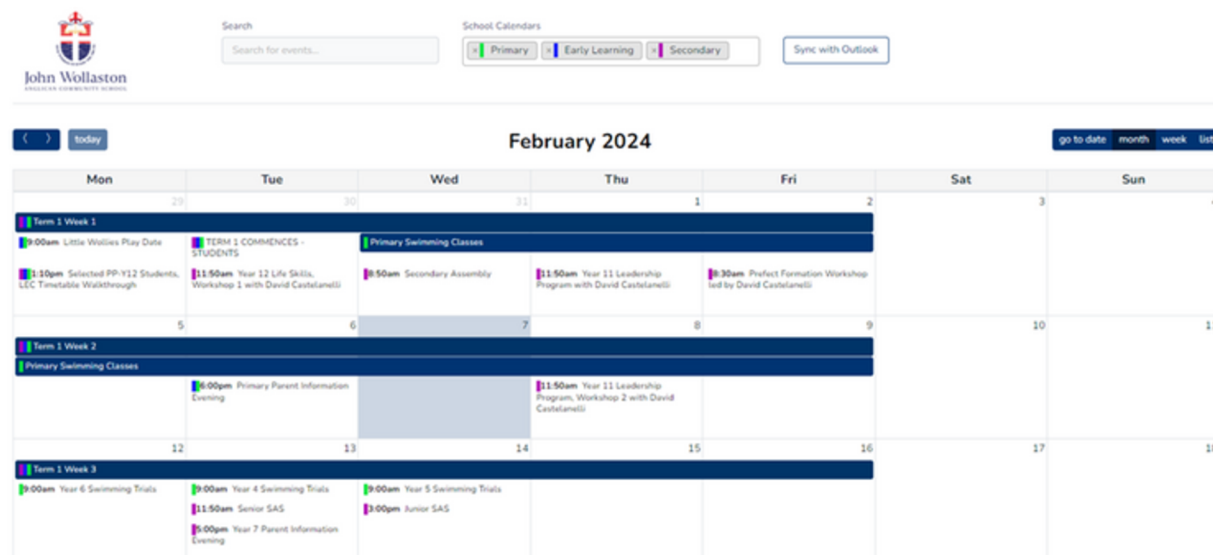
John Wollaston
ANGLICAN COMMUNITY SCHOOL

Search
Search for events...

School Calendars
× Primary × Early Learning × Secondary

Sync with Outlook

‹ › today

February 2024

go to date month week list

| Mon | Tue | Wed | Thu | Fri | Sat | Sun |
|---|---|---|---|---|---|---|
| 29 | 30 | 31 | 1 | 2 | 3 | 4 |
| Term 1 Week 1 | | Primary Swimming Classes | | | | |
| 9:00am Little Wollies Play Date; 1:10pm Selected PP-Y12 Students, LEC Timetable Walkthrough | TERM 1 COMMENCES - STUDENTS; 11:50am Year 12 Life Skills, Workshop 1 with David Castelanelli | 8:50am Secondary Assembly | 11:50am Year 11 Leadership Program with David Castelanelli | 8:30am Prefect Formation Workshop led by David Castelanelli | | |
| 5 | 6 | 7 | 8 | 9 | 10 | 11 |
| Term 1 Week 2; Primary Swimming Classes | | | | | | |
| | 6:00pm Primary Parent Information Evening | | 11:50am Year 11 Leadership Program, Workshop 2 with David Castelanelli | | | |
| 12 | 13 | 14 | 15 | 16 | 17 | 18 |
| Term 1 Week 3 | | | | | | |
| 9:00am Year 6 Swimming Trials | 9:00am Year 4 Swimming Trials; 11:50am Senior SAS; 5:00pm Year 7 Parent Information Evening | 9:00am Year 5 Swimming Trials; 3:00pm Junior SAS | | | | |